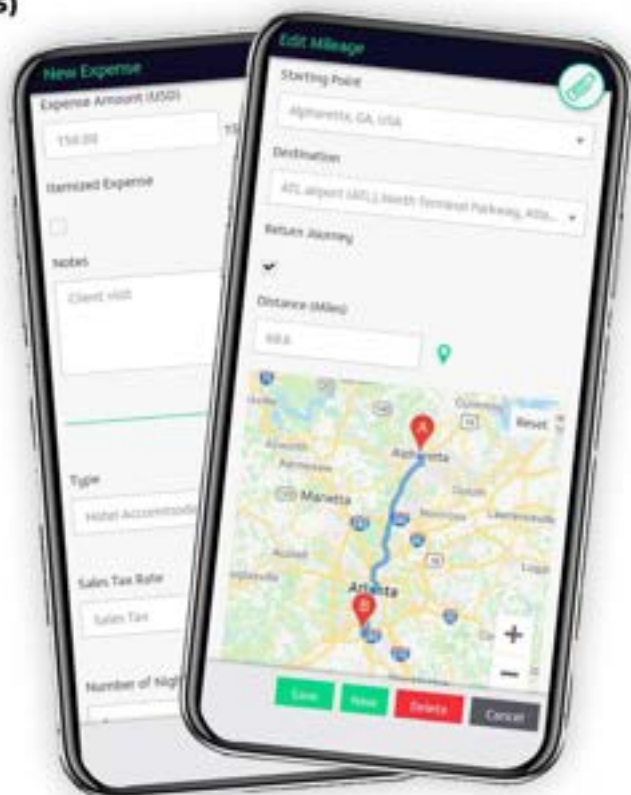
New Expense

Expense Amount (USD)

150.00

Itemized Expense

Notes

Client visit

Type

Hotel Accommoda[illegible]

Sales Tax Rate

Sales Tax

Number of Nigh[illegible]

Edit Mileage

Starting Point

Alpharetta, GA, USA

Destination

ATL airport (ATL), North Terminal Parkway, Atla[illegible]

Return Journey

Distance (Miles)

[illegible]

Reset

Alpharetta

Marietta

Atlanta

A

B

+

−

Save

New

Delete

Cancel